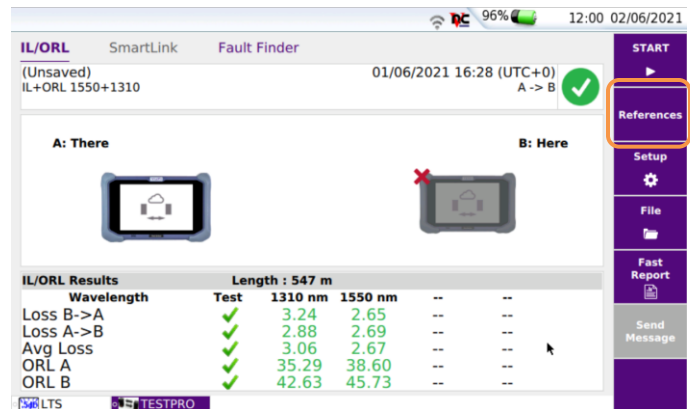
96% 12:00 02/06/2021

IL/ORL SmartLink Fault Finder

(Unsaved) 01/06/2021 16:28 (UTC+0)
IL+ORL 1550+1310 A -> B

A: There B: Here

| IL/ORL Results | | Length : 547 m | | | |
|---|---|---|---|---|---|
| Wavelength | Test | 1310 nm | 1550 nm | -- | -- |
| Loss B->A | ✓ | 3.24 | 2.65 | -- | -- |
| Loss A->B | ✓ | 2.88 | 2.69 | -- | -- |
| Avg Loss | ✓ | 3.06 | 2.67 | -- | -- |
| ORL A | ✓ | 35.29 | 38.60 | -- | -- |
| ORL B | ✓ | 42.63 | 45.73 | -- | -- |

LTS TESTPRO

START
References
Setup
File
Fast Report
Send Message